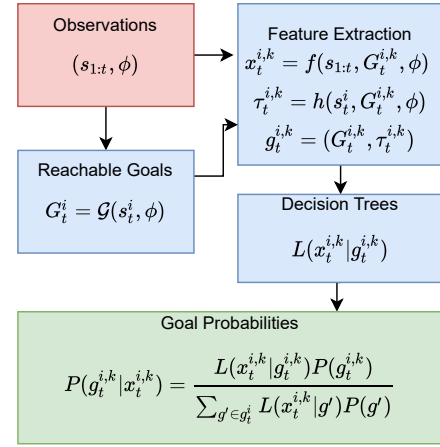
Observations

$(s_{1:t}, \phi)$

Feature Extraction

$x_t^{i,k} = f(s_{1:t}, G_t^{i,k}, \phi)$

$\tau_t^{i,k} = h(s_t^i, G_t^{i,k}, \phi)$

$g_t^{i,k} = (G_t^{i,k}, \tau_t^{i,k})$

Reachable Goals

$G_t^i = \mathcal{G}(s_t^i, \phi)$

Decision Trees

$L(x_t^{i,k} | g_t^{i,k})$

Goal Probabilities

$P(g_t^{i,k} | x_t^{i,k}) = \frac{L(x_t^{i,k} | g_t^{i,k}) P(g_t^{i,k})}{\sum_{g' \in g_t^i} L(x_t^{i,k} | g') P(g')}$